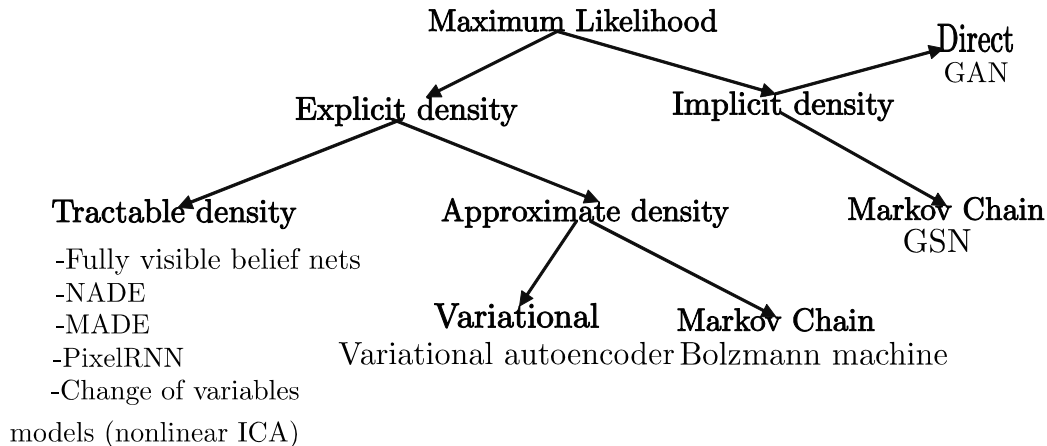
Maximum Likelihood

Explicit density

Implicit density

Direct
GAN

Markov Chain
GSN

Tractable density
-Fully visible belief nets
-NADE
-MADE
-PixelRNN
-Change of variables
models (nonlinear ICA)

Approximate density

Variational
Variational autoencoder

Markov Chain
Bolzmann machine